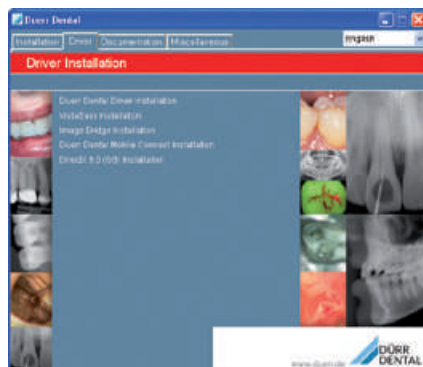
Duerr Dental

Installation | Driver | Documentation | Miscellaneous

English

Driver Installation

Duerr Dental Driver Installation
VistaEasy Installation
Image Bridge Installation
Duerr Dental Mobile Connect Installation
DirectX 9.0 (9c) Installation

www.duerr.de

DÜRR DENTAL